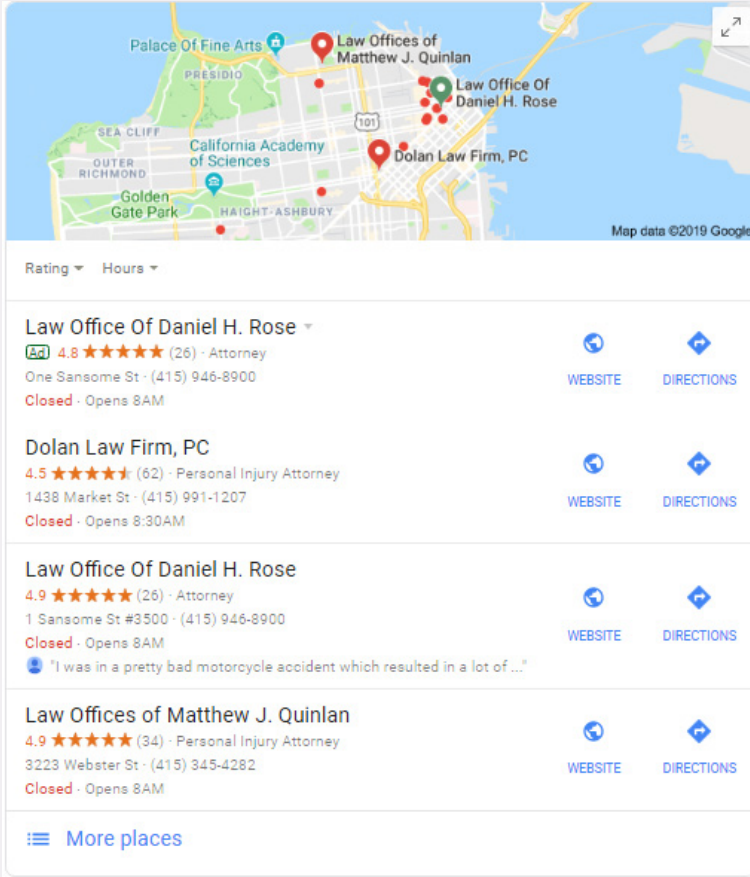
Palace Of Fine Arts
Law Offices of Matthew J. Quinlan
PRESIDIO
Law Office Of Daniel H. Rose
SEA CLIFF
101
California Academy of Sciences
Dolan Law Firm, PC
OUTER RICHMOND
Golden Gate Park
HAIGHT-ASHBURY
Map data ©2019 Google

Rating Hours

Law Office Of Daniel H. Rose
Ad 4.8 ★★★★★ (26) · Attorney
One Sansome St · (415) 946-8900
Closed · Opens 8AM
WEBSITE DIRECTIONS

Dolan Law Firm, PC
4.5 ★★★★★ (62) · Personal Injury Attorney
1438 Market St · (415) 991-1207
Closed · Opens 8:30AM
WEBSITE DIRECTIONS

Law Office Of Daniel H. Rose
4.9 ★★★★★ (26) · Attorney
1 Sansome St #3500 · (415) 946-8900
Closed · Opens 8AM
"I was in a pretty bad motorcycle accident which resulted in a lot of ..."
WEBSITE DIRECTIONS

Law Offices of Matthew J. Quinlan
4.9 ★★★★★ (34) · Personal Injury Attorney
3223 Webster St · (415) 345-4282
Closed · Opens 8AM
WEBSITE DIRECTIONS

More places